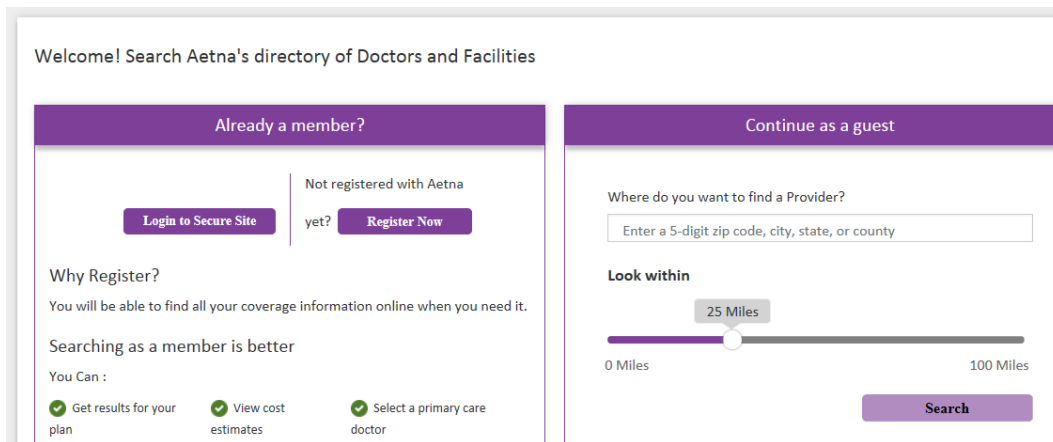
Welcome! Search Aetna's directory of Doctors and Facilities

Already a member?

Login to Secure Site

Not registered with Aetna yet? Register Now

Why Register?

You will be able to find all your coverage information online when you need it.

Searching as a member is better

You Can :

Get results for your plan

View cost estimates

Select a primary care doctor

Continue as a guest

Where do you want to find a Provider?

Enter a 5-digit zip code, city, state, or county

Look within

25 Miles

0 Miles

100 Miles

Search